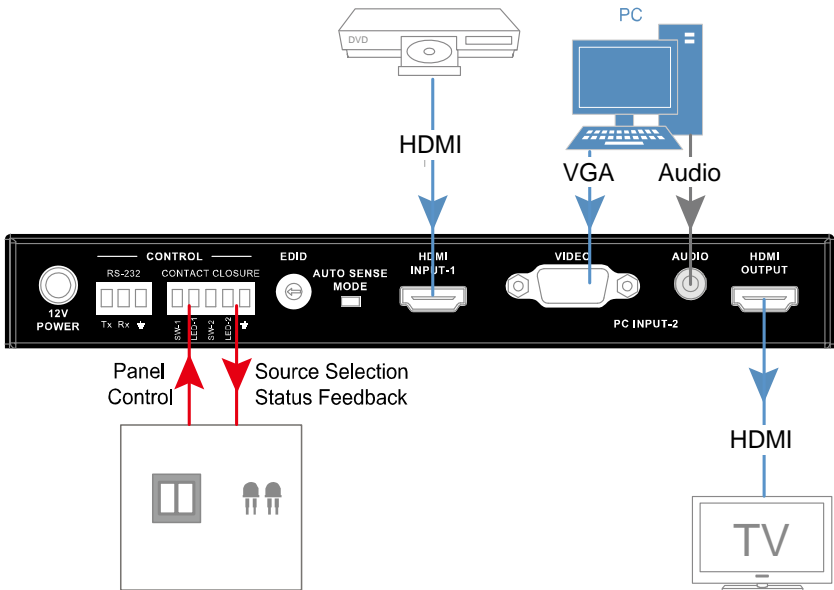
DVD

PC

HDMI

VGA

Audio

12V POWER

CONTROL

RS-232

Tx Rx

CONTACT CLOSURE

SW-1 LED-1 SW-2 LED-2

EDID

AUTO SENSE MODE

HDMI INPUT-1

VIDEO

PC INPUT-2

AUDIO

HDMI OUTPUT

Panel Control

Source Selection Status Feedback

HDMI

TV